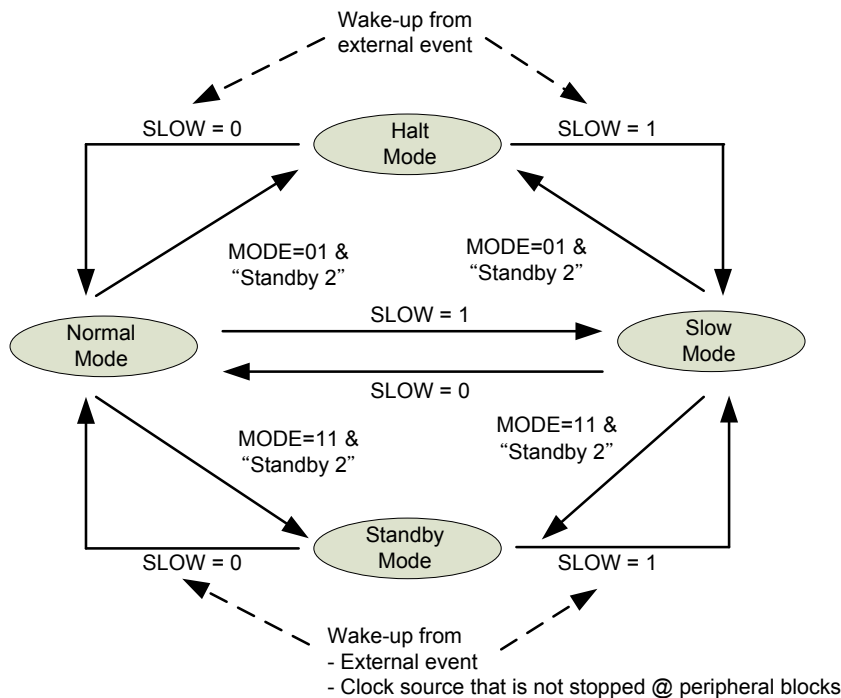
Wake-up from external event

SLOW = 0

Halt Mode

SLOW = 1

MODE=01 & “Standby 2”

MODE=01 & “Standby 2”

Normal Mode

SLOW = 1

Slow Mode

SLOW = 0

MODE=11 & “Standby 2”

MODE=11 & “Standby 2”

Standby Mode

SLOW = 0

SLOW = 1

Wake-up from
- External event
- Clock source that is not stopped @ peripheral blocks